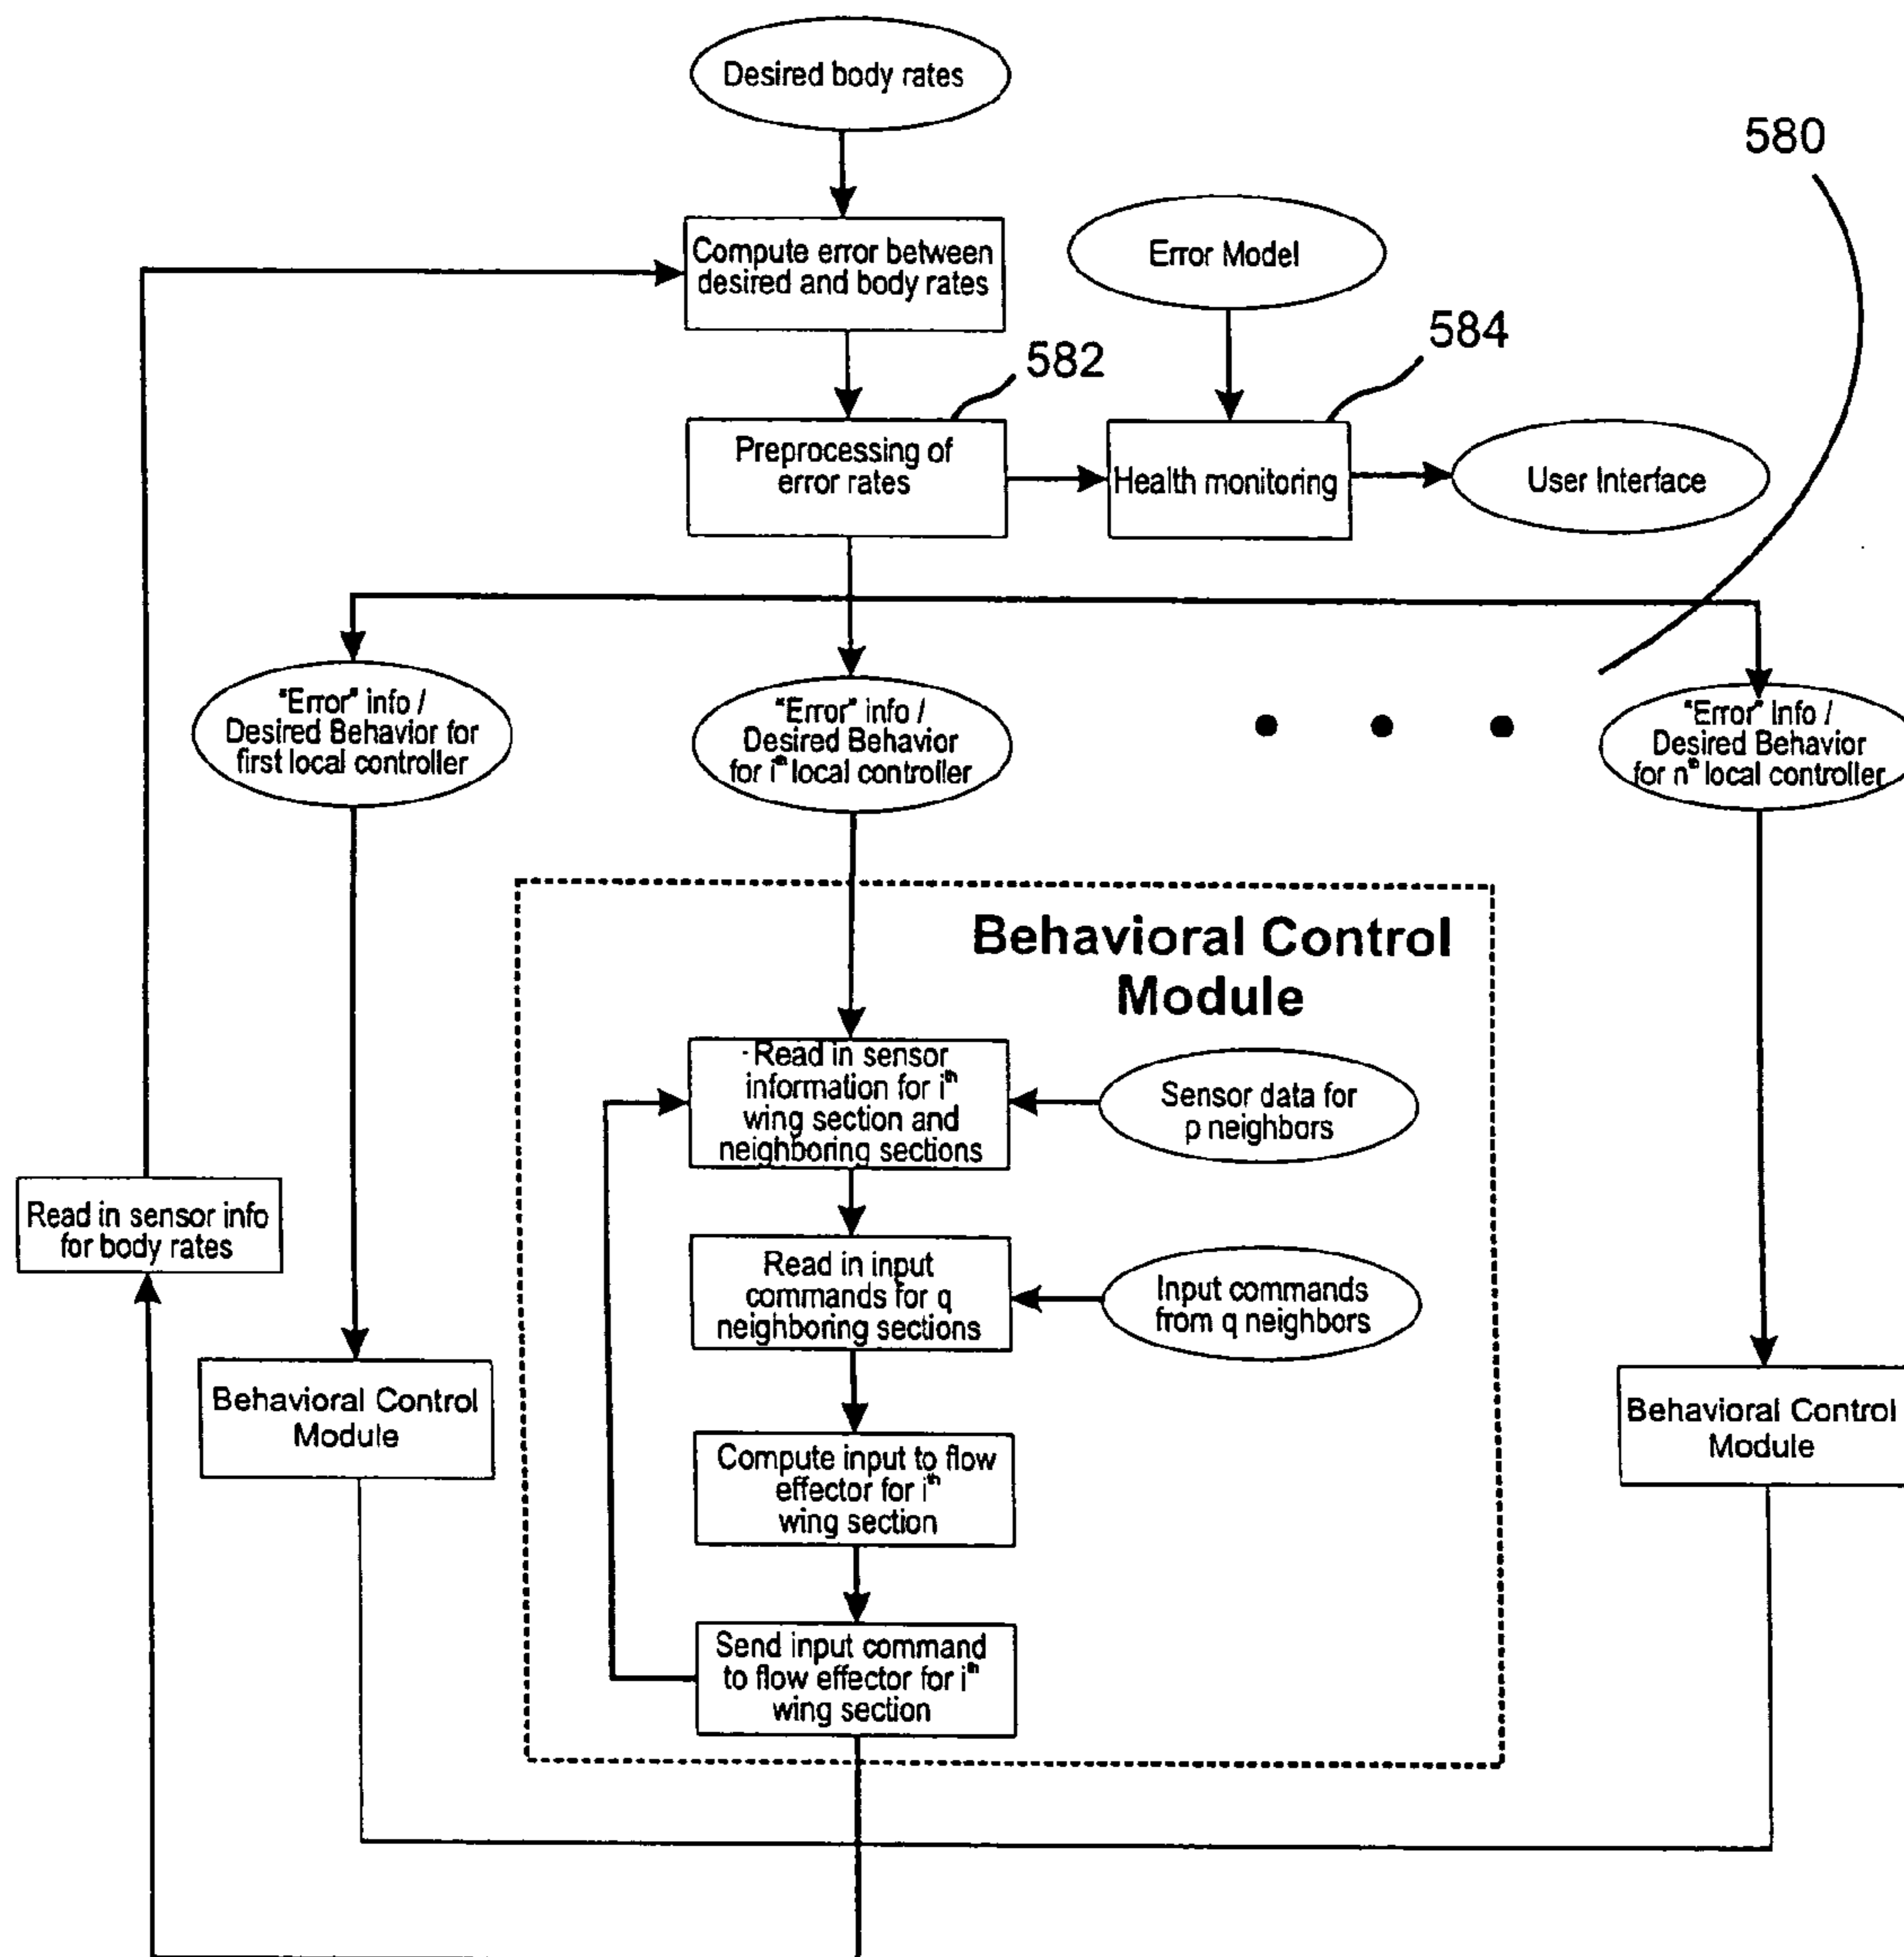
Desired body rates

580

Compute error between desired and body rates

Error Model

584

582

Preprocessing of error rates

Health monitoring

User Interface

"Error" info / Desired Behavior for first local controller

"Error" info / Desired Behavior for i$^{th}$ local controller

• • •

"Error" Info / Desired Behavior for n$^{th}$ local controller

Behavioral Control Module

Read in sensor information for i$^{th}$ wing section and neighboring sections

Sensor data for p neighbors

Read in sensor info for body rates

Read in input commands for q neighboring sections

Input commands from q neighbors

Behavioral Control Module

Behavioral Control Module

Compute input to flow effector for i$^{th}$ wing section

Send input command to flow effector for i$^{th}$ wing section